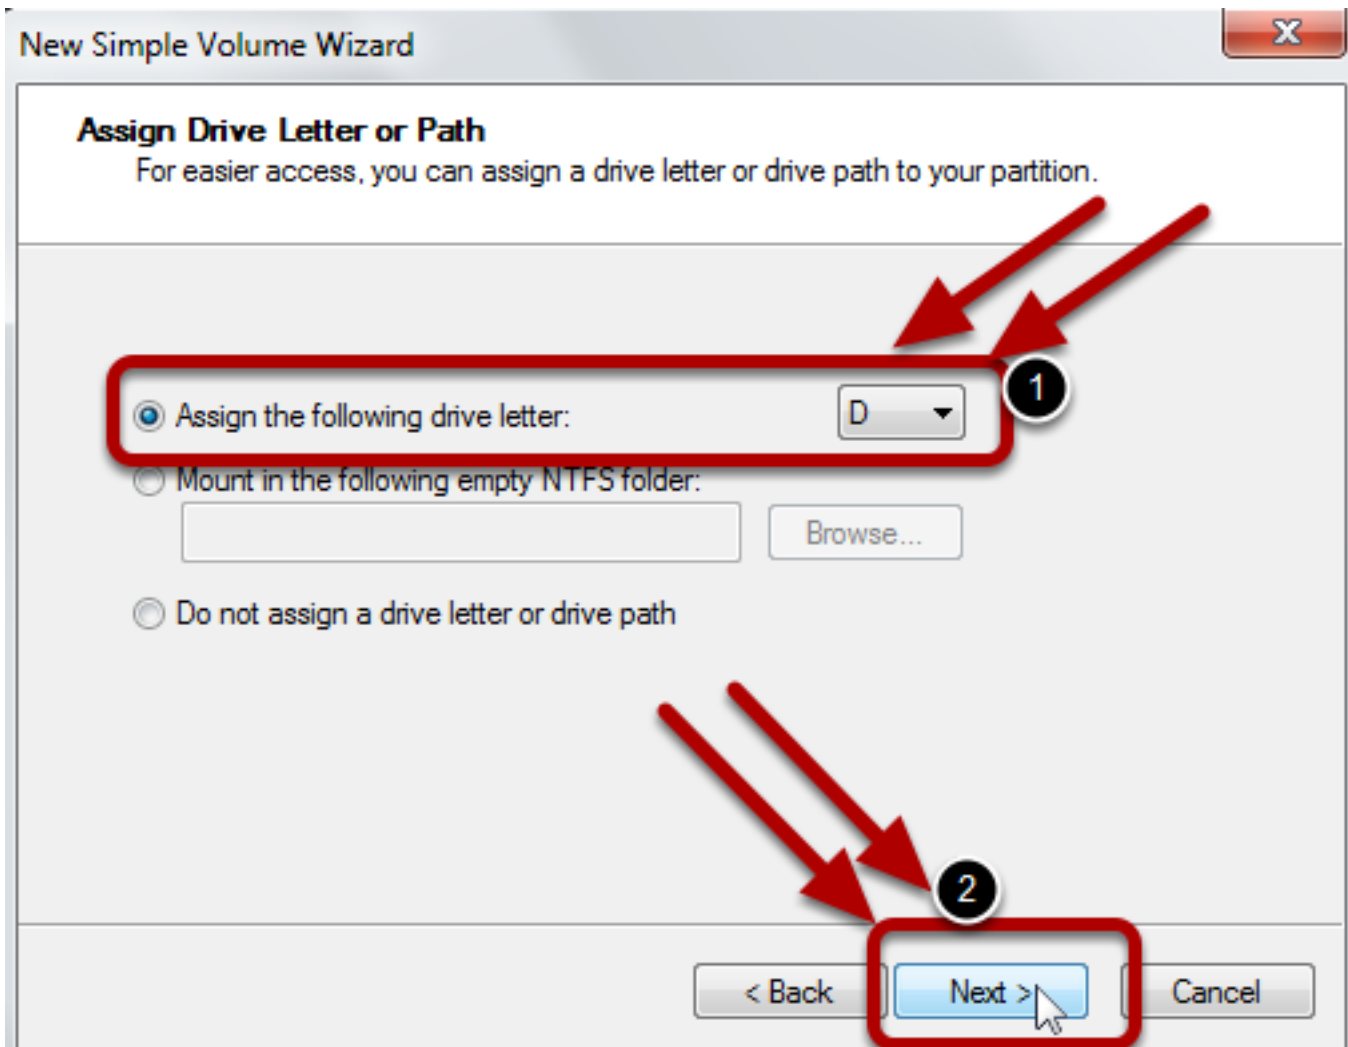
New Simple Volume Wizard

Assign Drive Letter or Path

For easier access, you can assign a drive letter or drive path to your partition.

1

Assign the following drive letter:

D

Mount in the following empty NTFS folder:

Browse...

Do not assign a drive letter or drive path

2

< Back

Next >

Cancel